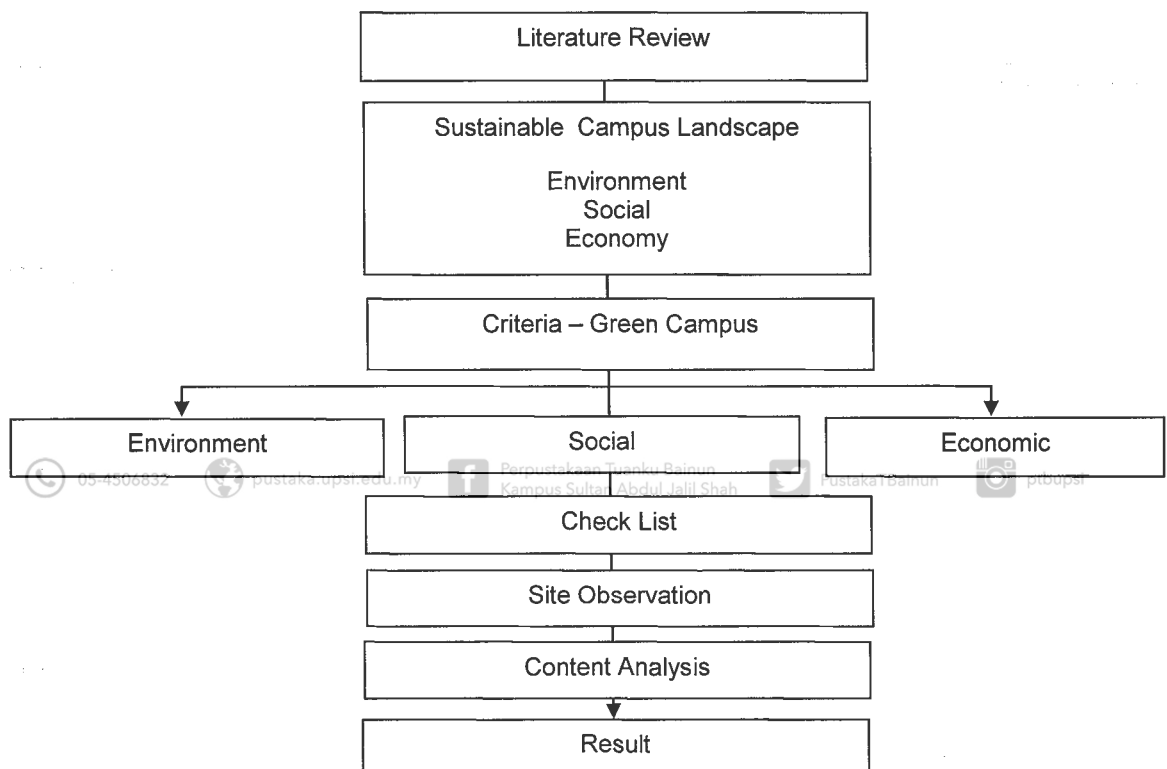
Literature Review

Sustainable Campus Landscape

Environment
Social
Economy

Criteria – Green Campus

Environment

Social

Economic

05-4506832 pustaka.upsi.edu.my Perpustakaan Tuanku Bainun Kampus Sultan Abdul Jalil Shah PustakaTBainun ptbupsi

Check List

Site Observation

Content Analysis

Result